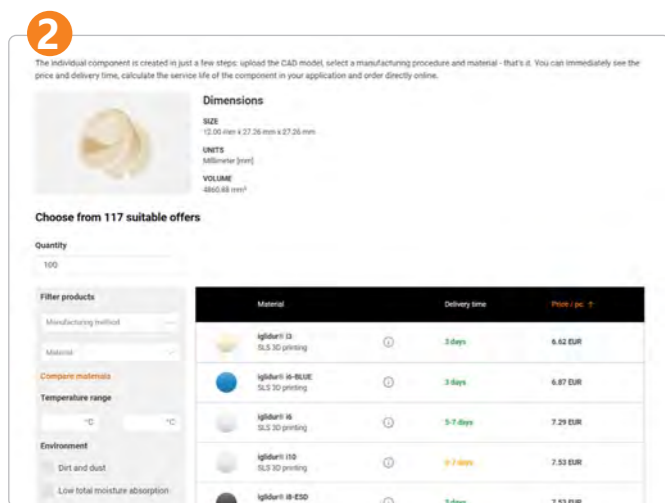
2

The individual component is created in just a few steps: upload the CAD model, select a manufacturing procedure and material - that's it. You can immediately see the price and delivery time, calculate the service life of the component in your application and order directly online.

Dimensions

SIZE
12.00 mm x 27.26 mm x 27.26 mm

UNITS
Millimeter [mm]

VOLUME
4860.48 mm³

Choose from 117 suitable offers

Quantity
100

Filter products

Manufacturing method

Material

Compare materials

Temperature range

°C

°C

Environment

Dirt and dust

Low total moisture absorption

| | Material | | Delivery time | Price / pc. ↑ |
|---|---|---|---|---|
| | iglidur® i3 SLS 3D printing | ⓘ | 3 days | 6.62 EUR |
| | iglidur® i6-BLUE SLS 3D printing | ⓘ | 3 days | 6.87 EUR |
| | iglidur® i6 SLS 3D printing | ⓘ | 5-7 days | 7.29 EUR |
| | iglidur® i10 SLS 3D printing | ⓘ | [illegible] | 7.53 EUR |
| | iglidur® i8-ESD | | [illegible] | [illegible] |